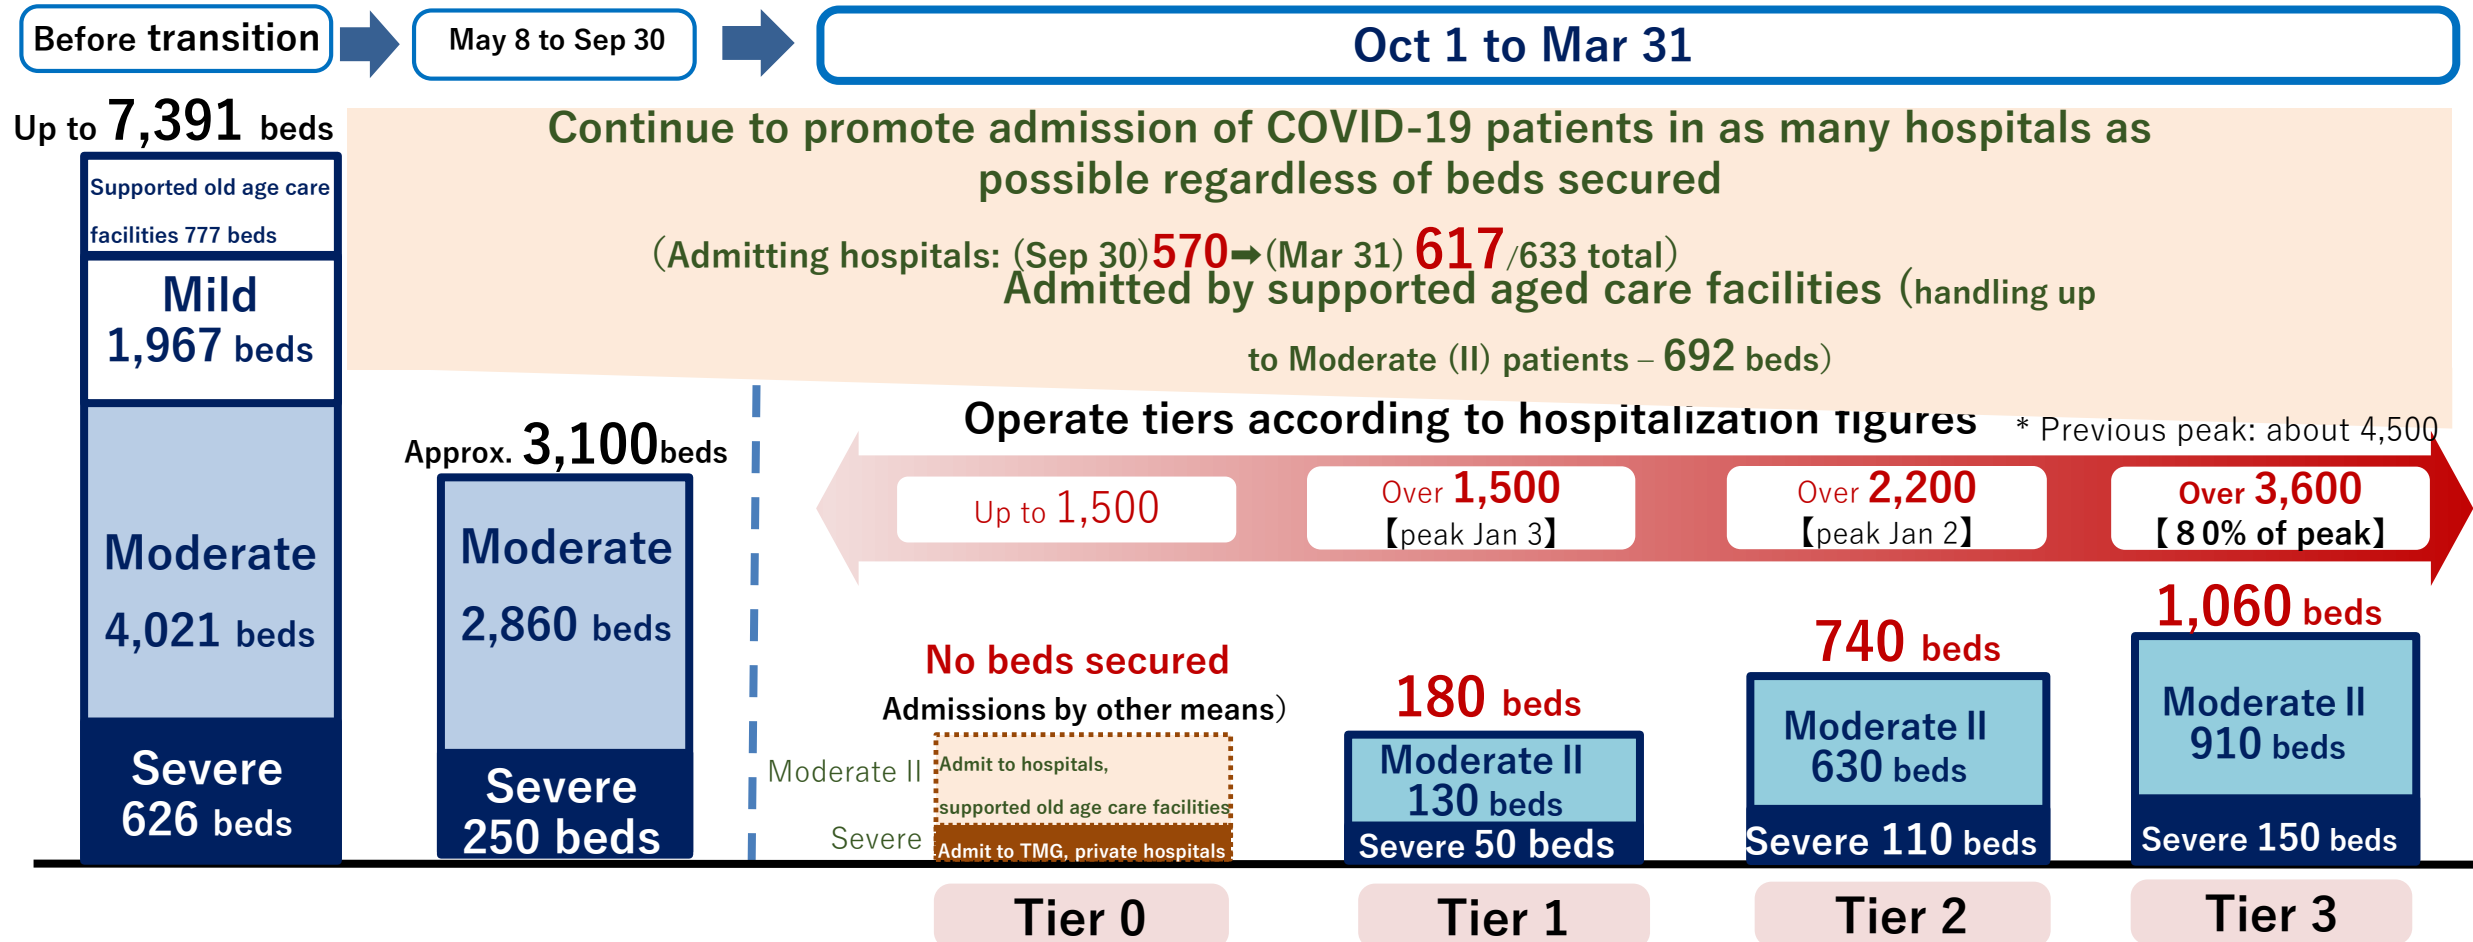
Before transition

May 8 to Sep 30

Oct 1 to Mar 31

Up to 7,391 beds

Supported old age care facilities 777 beds

Mild 1,967 beds

Moderate 4,021 beds

Severe 626 beds

Approx. 3,100beds

Moderate 2,860 beds

Severe 250 beds

Continue to promote admission of COVID-19 patients in as many hospitals as possible regardless of beds secured

(Admitting hospitals: (Sep 30)570➡(Mar 31) 617/633 total)

Admitted by supported aged care facilities (handling up to Moderate (II) patients – 692 beds)

Operate tiers according to hospitalization figures

* Previous peak: about 4,500

Up to 1,500

Over 1,500 【peak Jan 3】

Over 2,200 【peak Jan 2】

Over 3,600 【80% of peak】

No beds secured

Admissions by other means)

Moderate II

Severe

Admit to hospitals, supported old age care facilities

Admit to TMG, private hospitals

180 beds

Moderate II 130 beds

Severe 50 beds

740 beds

Moderate II 630 beds

Severe 110 beds

1,060 beds

Moderate II 910 beds

Severe 150 beds

Tier 0

Tier 1

Tier 2

Tier 3